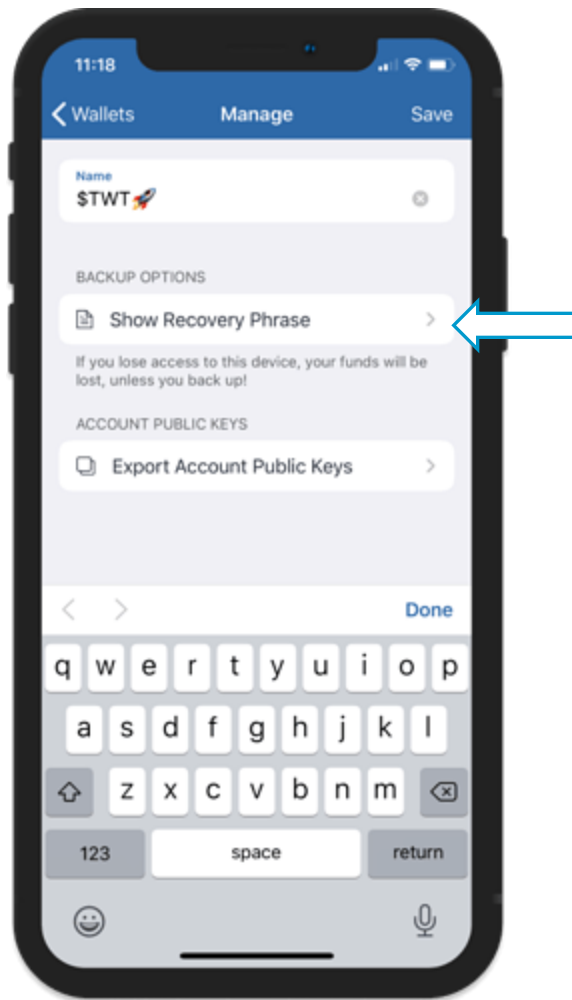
11:18

Wallets
Manage
Save

Name
$TWT🚀

BACKUP OPTIONS

Show Recovery Phrase

If you lose access to this device, your funds will be lost, unless you back up!

ACCOUNT PUBLIC KEYS

Export Account Public Keys

Done

q w e r t y u i o p
a s d f g h j k l
z x c v b n m
123
space
return